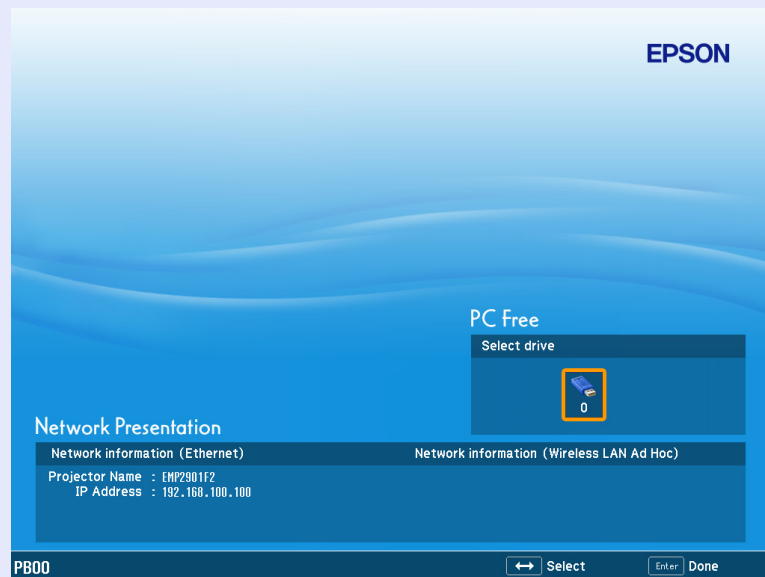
EPSON

PC Free

Select drive

0

Network Presentation

Network information (Ethernet)

Network information (Wireless LAN Ad Hoc)

Projector Name : EMP2901F2
IP Address : 192.168.100.100

PB00

↔ Select

Enter Done